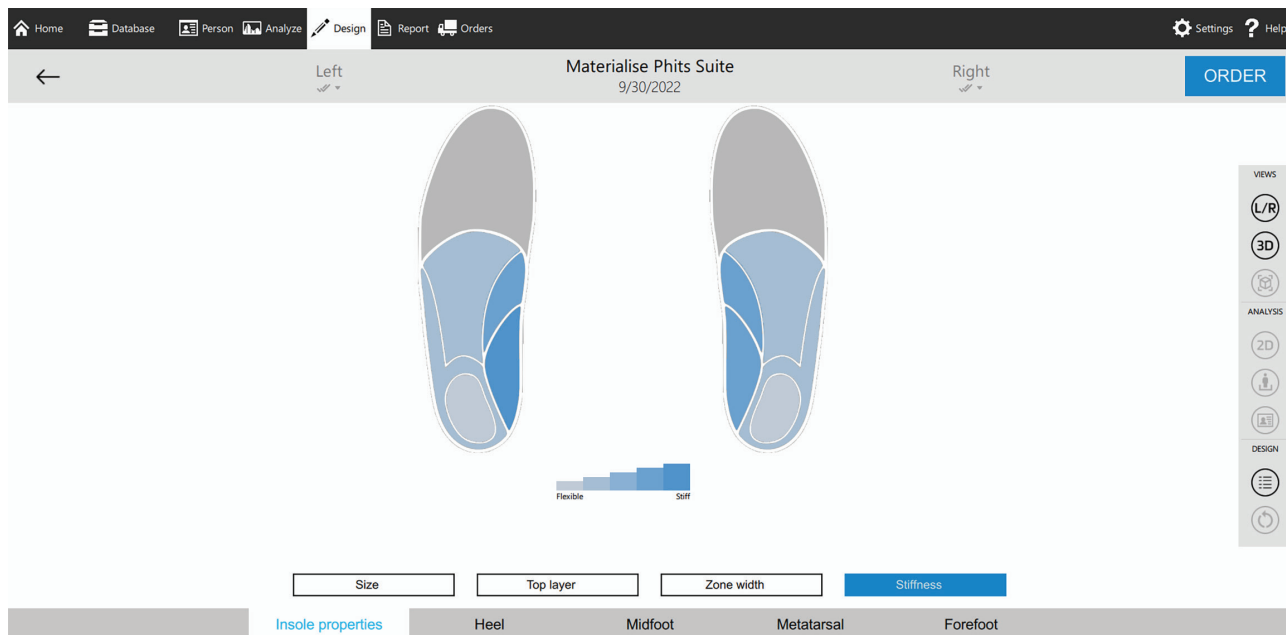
Home Database Person Analyze Design Report Orders Settings Help

Left
Materialise Phits Suite
9/30/2022
Right
ORDER

VIEWS
L/R
3D
ANALYSIS
2D
DESIGN

Flexible Stiff

Size
Top layer
Zone width
Stiffness

Insole properties
Heel
Midfoot
Metatarsal
Forefoot